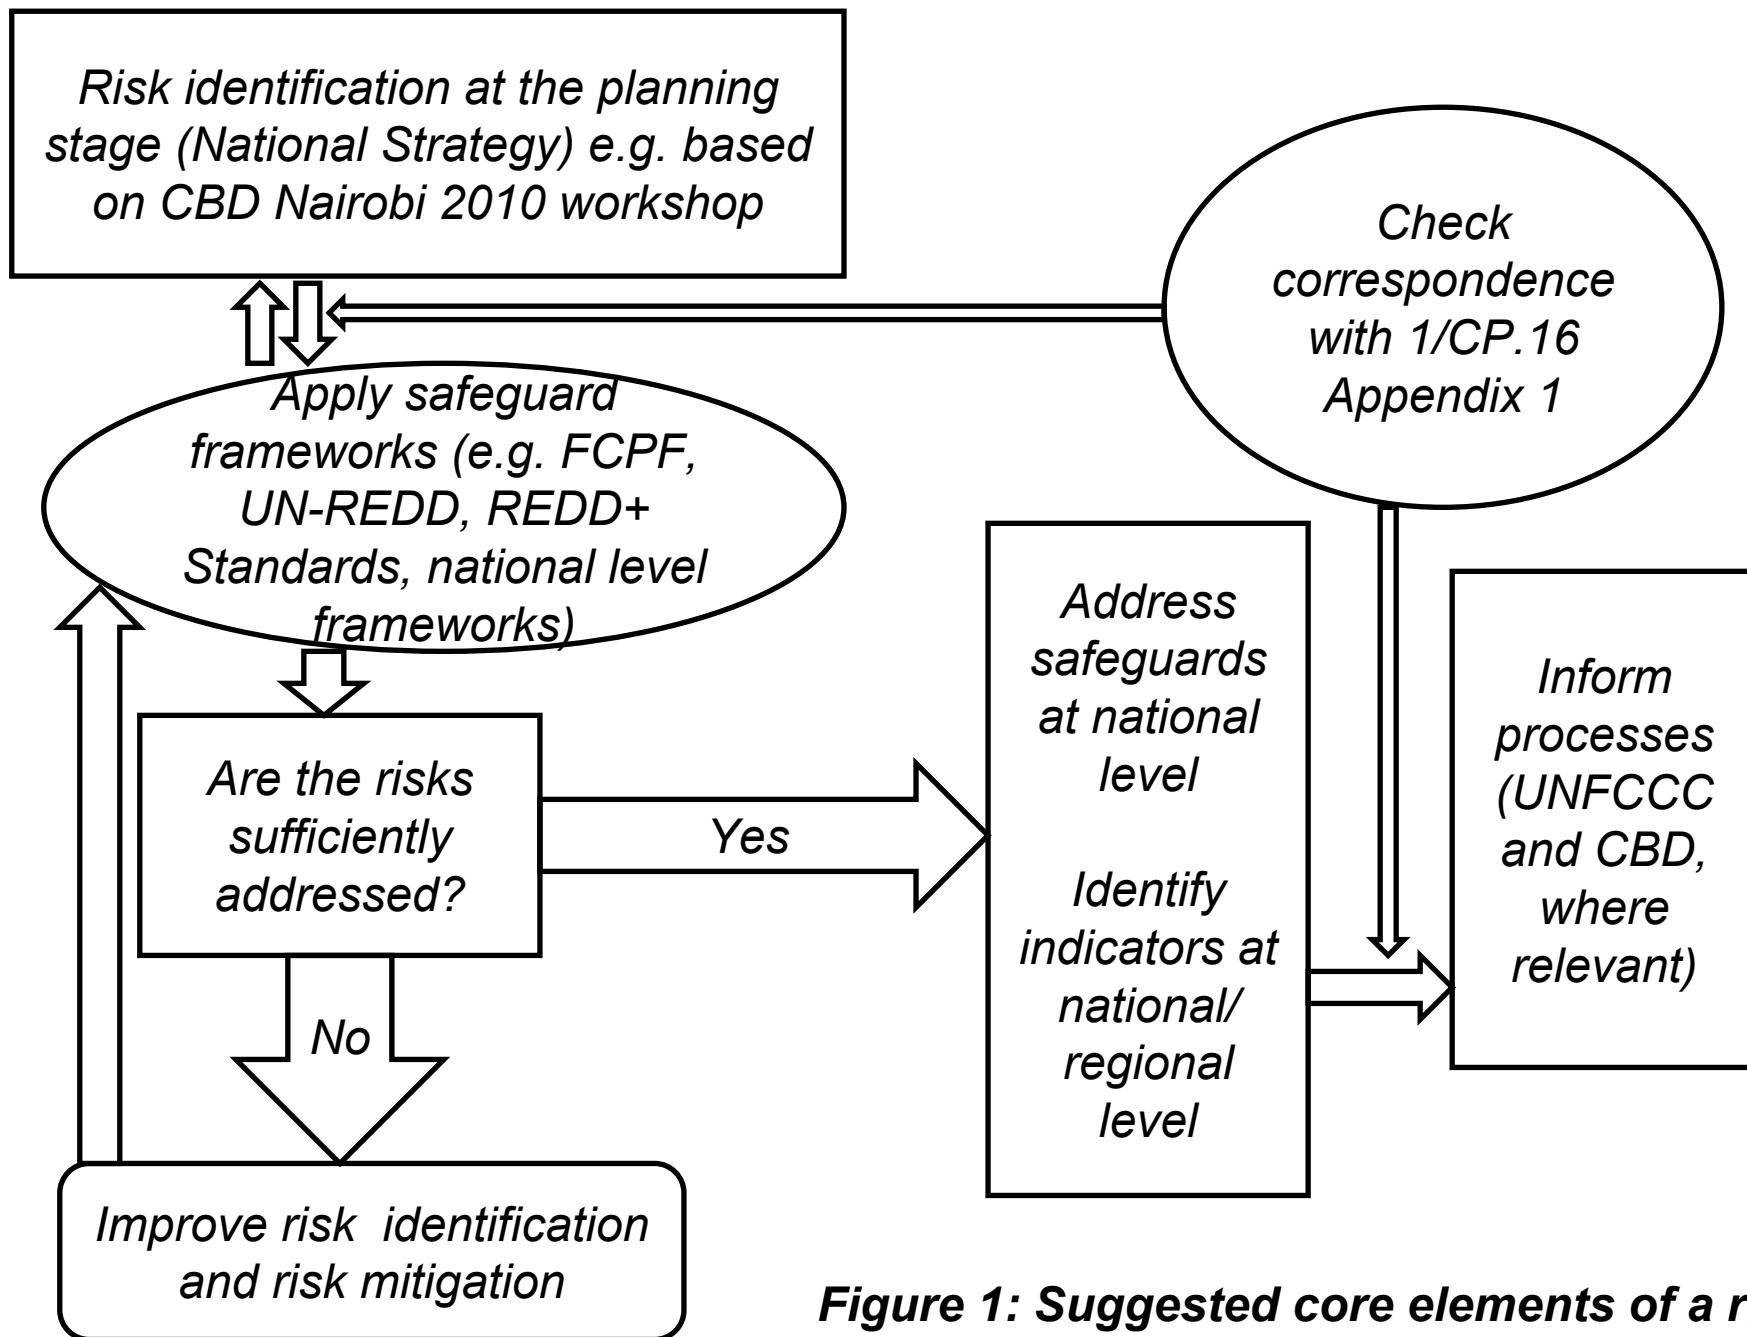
Risk identification at the planning stage (National Strategy) e.g. based on CBD Nairobi 2010 workshop

Check correspondence with 1/CP.16 Appendix 1

Apply safeguard frameworks (e.g. FCPF, UN-REDD, REDD+ Standards, national level frameworks)

Are the risks sufficiently addressed?

Yes

No

Address safeguards at national level

Identify indicators at national/ regional level

Inform processes (UNFCCC and CBD, where relevant)

Improve risk identification and risk mitigation

Figure 1: Suggested core elements of a r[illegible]